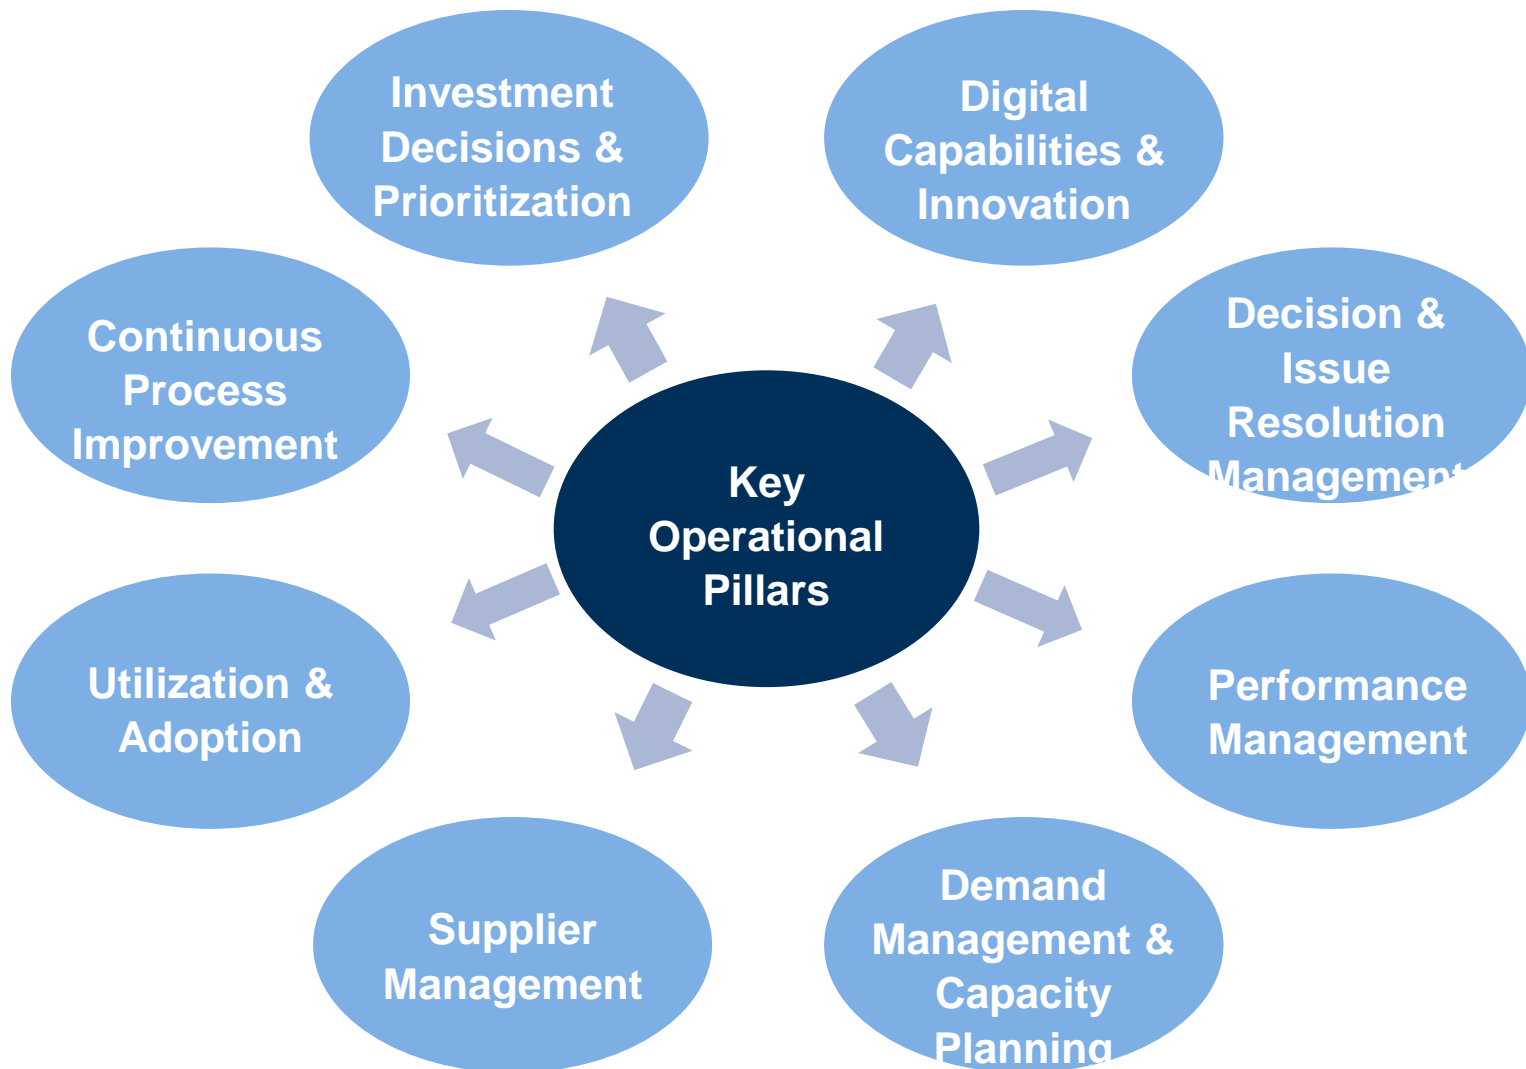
Investment Decisions & Prioritization

Digital Capabilities & Innovation

Continuous Process Improvement

Decision & Issue Resolution Management

Key Operational Pillars

Utilization & Adoption

Performance Management

Supplier Management

Demand Management & Capacity Planning